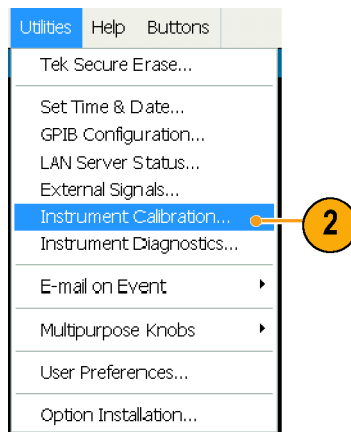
Utilities Help Buttons

Tek Secure Erase...

Set Time & Date...
GPIB Configuration...
LAN Server Status...
External Signals...
Instrument Calibration...
Instrument Diagnostics...

E-mail on Event

Multipurpose Knobs

User Preferences...

Option Installation...

2